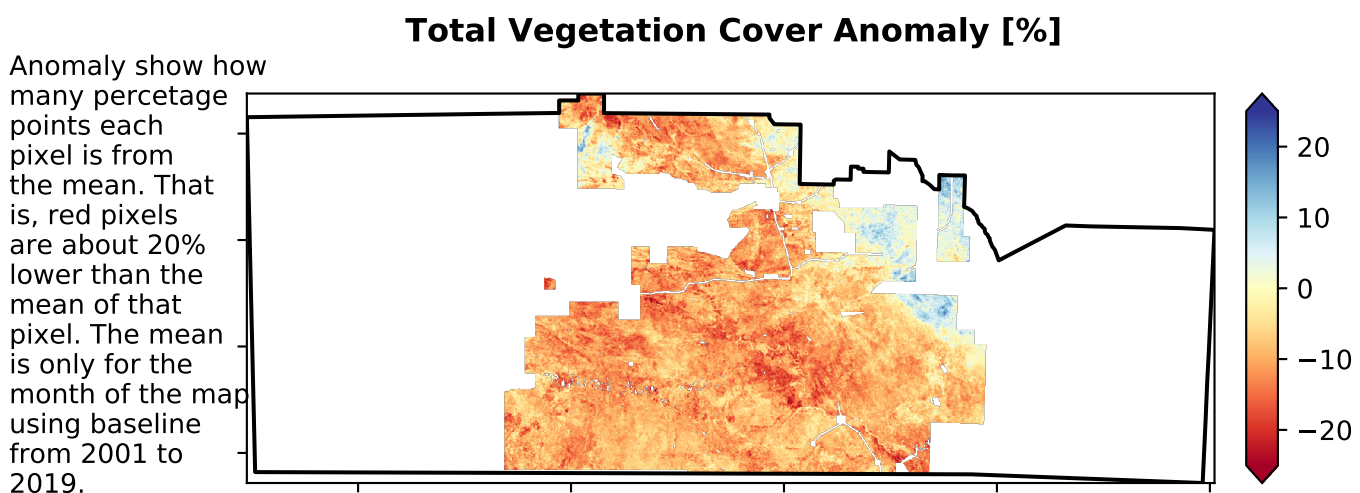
Total Vegetation Cover Anomaly [%]

Anomaly show how many percetage points each pixel is from the mean. That is, red pixels are about 20% lower than the mean of that pixel. The mean is only for the month of the map using baseline from 2001 to 2019.

20
10
0
−10
−20